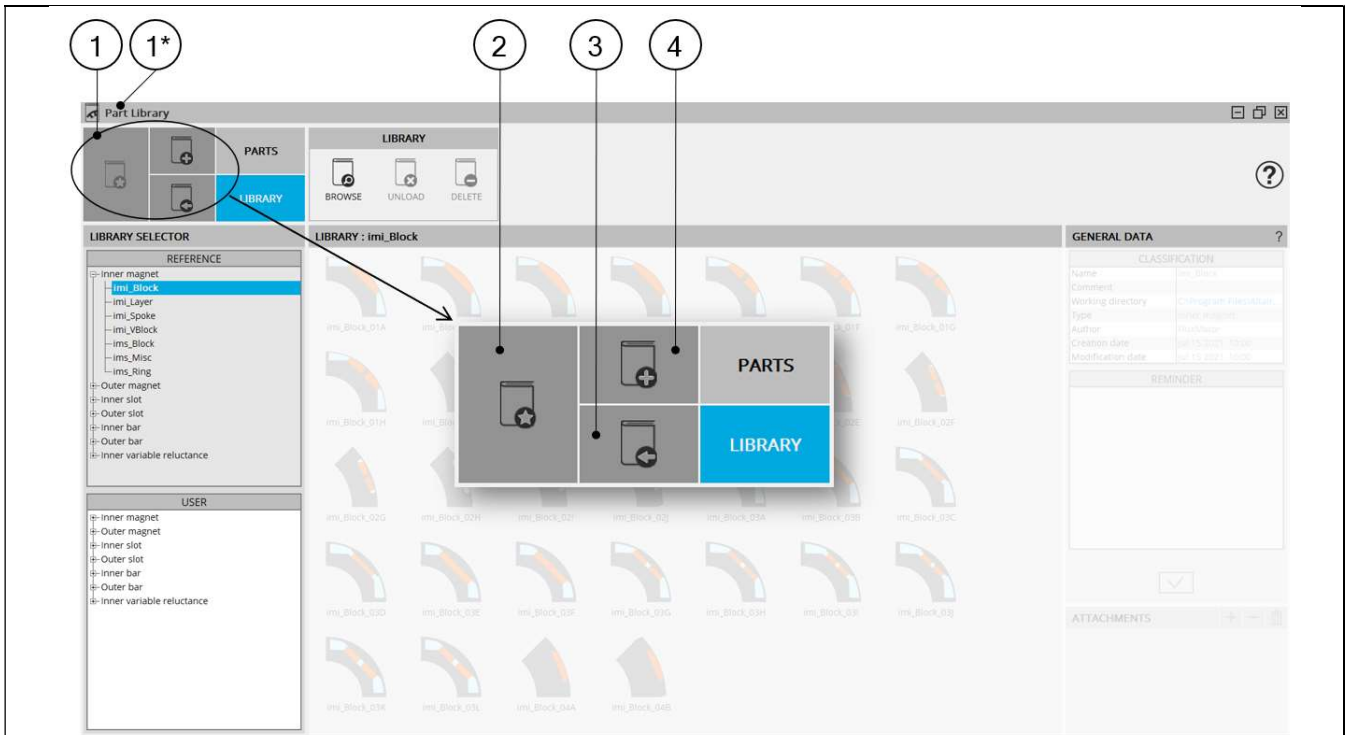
1 1* 2 3 4

Part Library

PARTS

LIBRARY

LIBRARY

BROWSE UNLOAD DELETE

?

LIBRARY SELECTOR

REFERENCE

Inner magnet
imi_Block
imi_Layer
imi_Spoke
imi_VBlock
ims_Block
ims_Misc
ims_Ring
Outer magnet
Inner slot
Outer slot
Inner bar
Outer bar
Inner variable reluctance

USER

Inner magnet
Outer magnet
Inner slot
Outer slot
Inner bar
Outer bar
Inner variable reluctance

LIBRARY : imi_Block

imi_Block_01A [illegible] imi_Block_01F imi_Block_01G
imi_Block_01H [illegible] imi_Block_02E imi_Block_02F
imi_Block_02G imi_Block_02H imi_Block_02I imi_Block_02J imi_Block_03A imi_Block_03B imi_Block_03C
imi_Block_03D imi_Block_03E imi_Block_03F imi_Block_03G imi_Block_03H imi_Block_03I imi_Block_03J
imi_Block_03K imi_Block_03L imi_Block_04A imi_Block_04B

PARTS

LIBRARY

GENERAL DATA ?

CLASSIFICATION

Name imi_Block
Comment
Working directory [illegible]
Type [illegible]
Author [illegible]
Creation date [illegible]
Modification date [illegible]

REMINDER

ATTACHMENTS